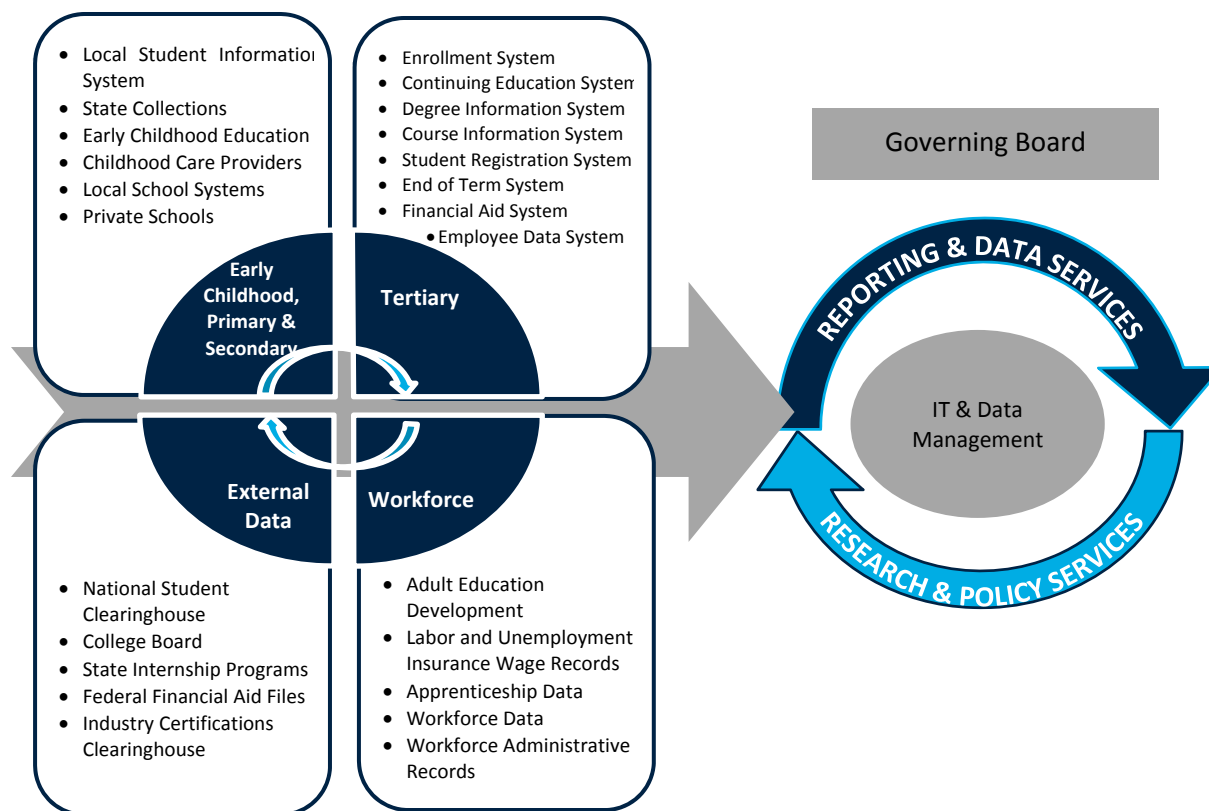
- Local Student Informatio System
- State Collections
- Early Childhood Education
- Childhood Care Providers
- Local School Systems
- Private Schools

- Enrollment System
- Continuing Education System
- Degree Information System
- Course Information System
- Student Registration System
- End of Term System
- Financial Aid System
- Employee Data System

Early Childhood, Primary & Secondary

Tertiary

External Data

Workforce

Governing Board

REPORTING & DATA SERVICES

IT & Data Management

RESEARCH & POLICY SERVICES

- National Student Clearinghouse
- College Board
- State Internship Programs
- Federal Financial Aid Files
- Industry Certifications Clearinghouse

- Adult Education Development
- Labor and Unemployment Insurance Wage Records
- Apprenticeship Data
- Workforce Data
- Workforce Administrative Records